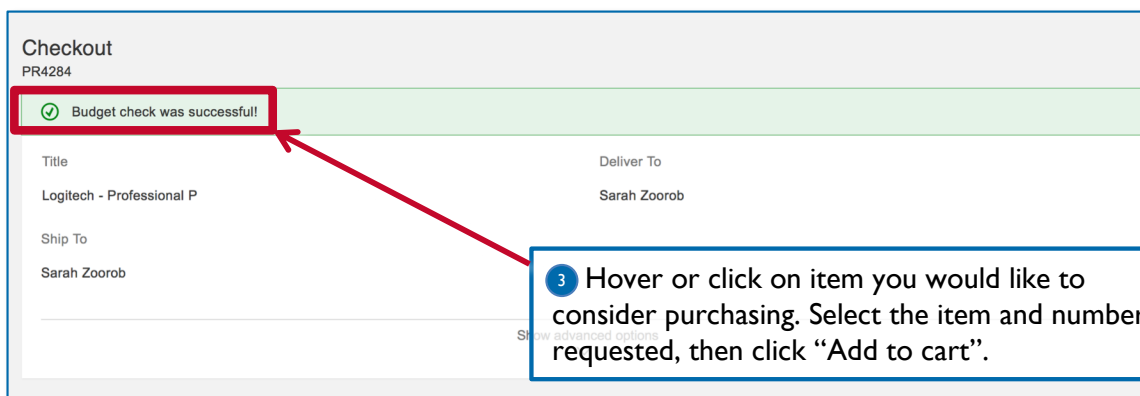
Checkout
PR4284

Budget check was successful!

Title
Logitech - Professional P

Deliver To
Sarah Zoorob

Ship To
Sarah Zoorob

Show advanced options

3 Hover or click on item you would like to consider purchasing. Select the item and number requested, then click "Add to cart".